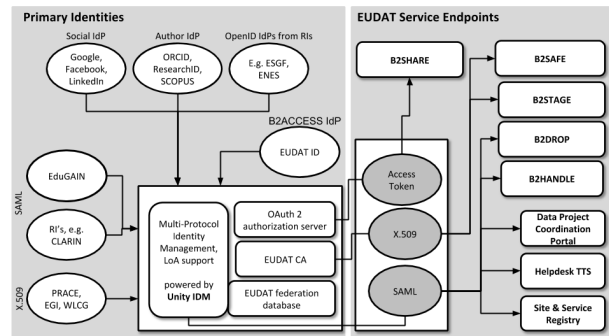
Primary Identities

Social IdP

Google, Facebook, LinkedIn

Author IdP

ORCID, ResearchID, SCOPUS

OpenID IdPs from RIs

E.g. ESGF, ENES

B2ACCESS IdP

EUDAT ID

SAML

EduGAIN

RI's, e.g. CLARIN

X.509

PRACE, EGI, WLCG

Multi-Protocol Identity Management, LoA support

powered by Unity IDM

OAuth 2 authorization server

EUDAT CA

EUDAT federation database

EUDAT Service Endpoints

B2SHARE

Access Token

X.509

SAML

B2SAFE

B2STAGE

B2DROP

B2HANDLE

Data Project Coordination Portal

Helpdesk TTS

Site & Service Registry